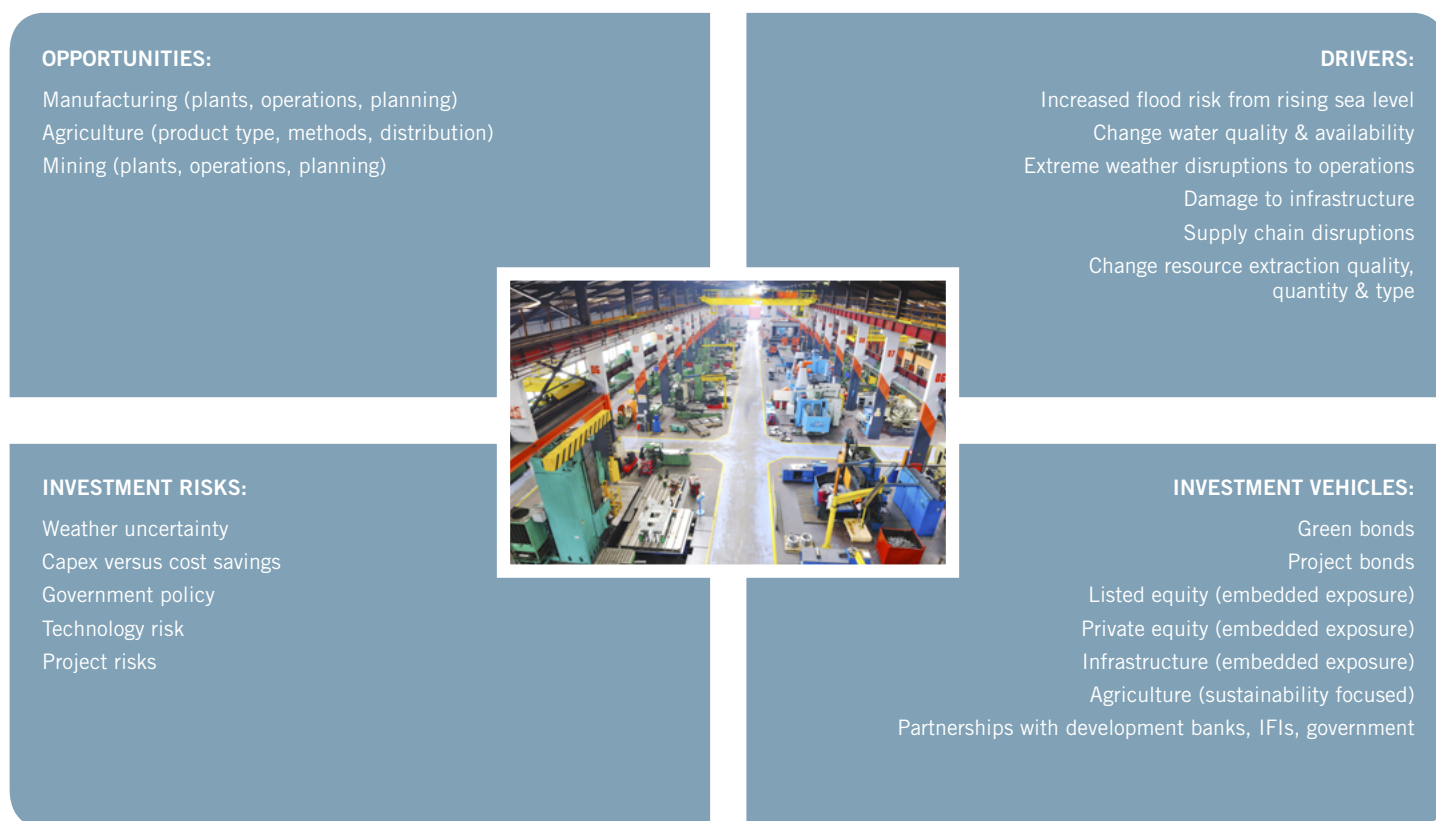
OPPORTUNITIES:

Manufacturing (plants, operations, planning)
Agriculture (product type, methods, distribution)
Mining (plants, operations, planning)

DRIVERS:

Increased flood risk from rising sea level
Change water quality & availability
Extreme weather disruptions to operations
Damage to infrastructure
Supply chain disruptions
Change resource extraction quality, quantity & type

INVESTMENT RISKS:

Weather uncertainty
Capex versus cost savings
Government policy
Technology risk
Project risks

INVESTMENT VEHICLES:

Green bonds
Project bonds
Listed equity (embedded exposure)
Private equity (embedded exposure)
Infrastructure (embedded exposure)
Agriculture (sustainability focused)
Partnerships with development banks, IFIs, government